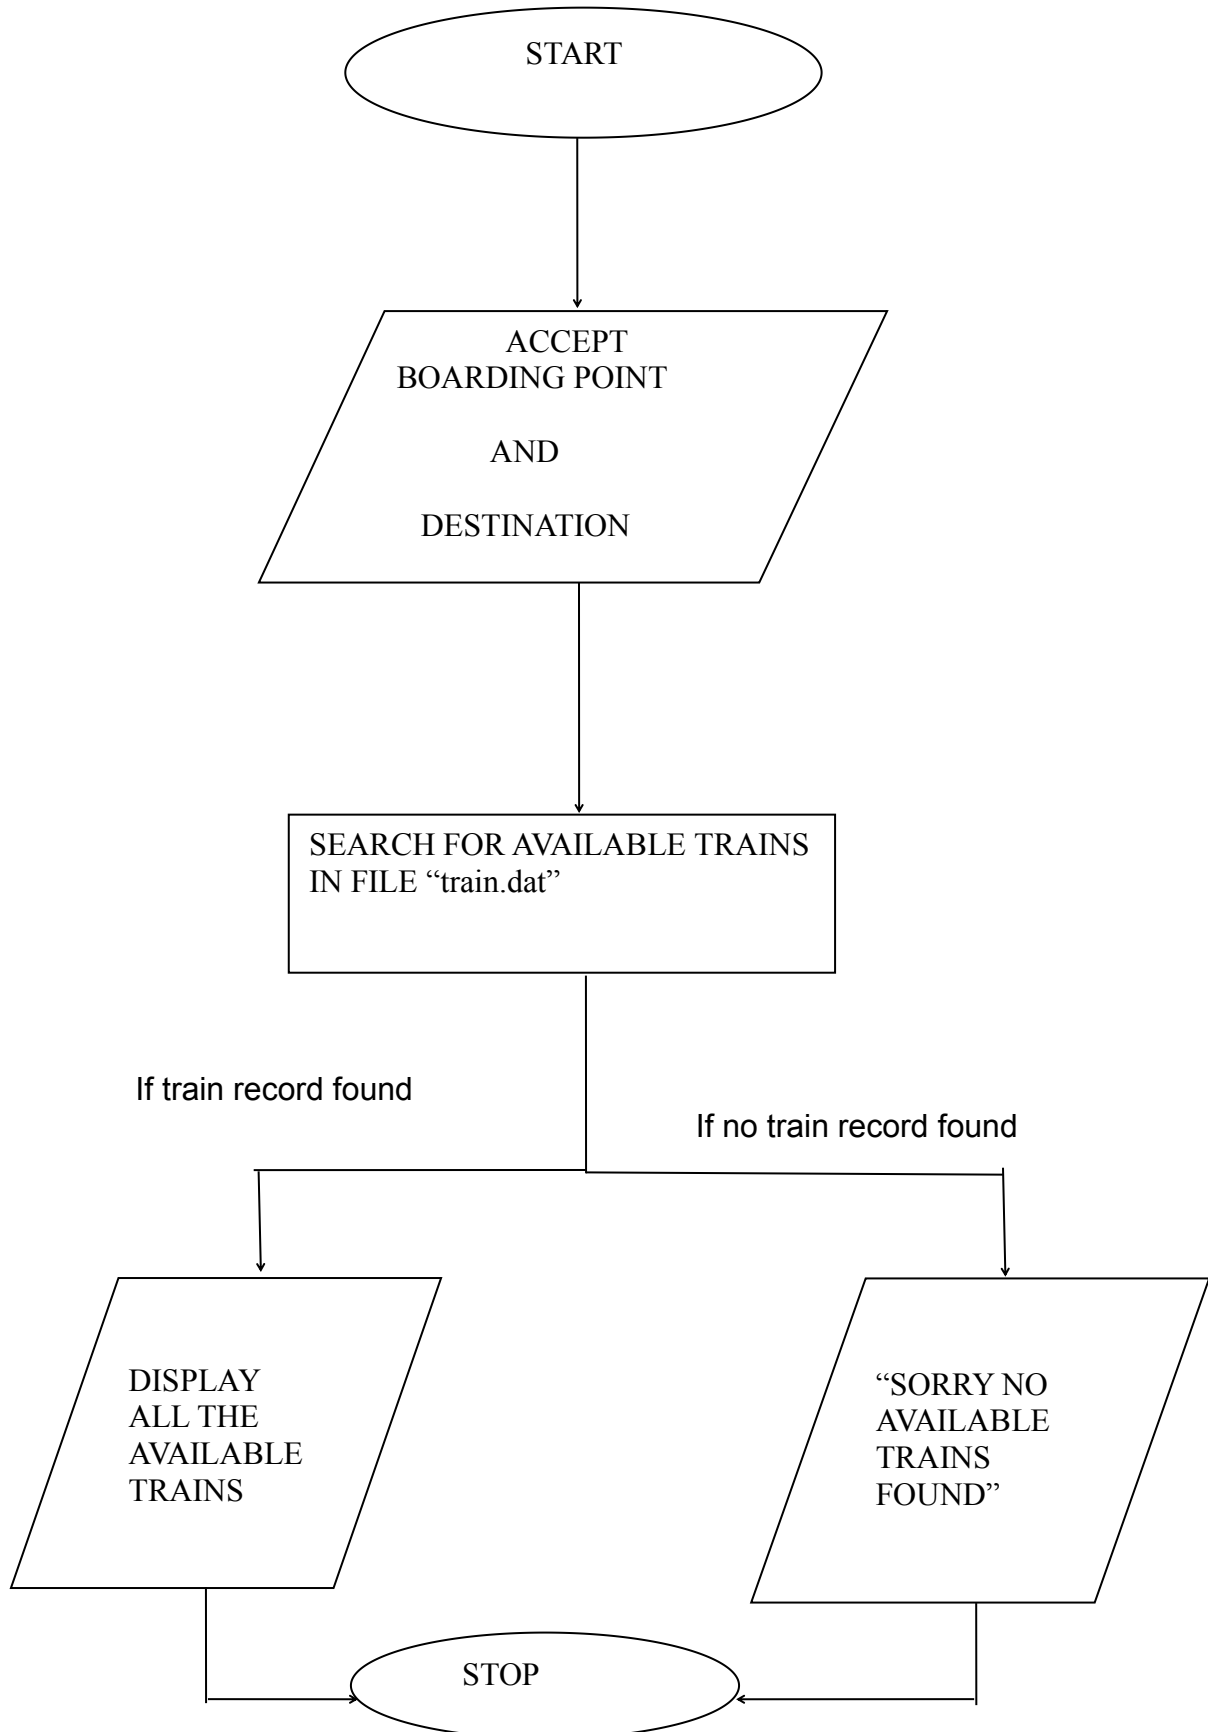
START

ACCEPT BOARDING POINT

AND

DESTINATION

SEARCH FOR AVAILABLE TRAINS IN FILE “train.dat”

If train record found

If no train record found

DISPLAY ALL THE AVAILABLE TRAINS

“SORRY NO AVAILABLE TRAINS FOUND”

STOP